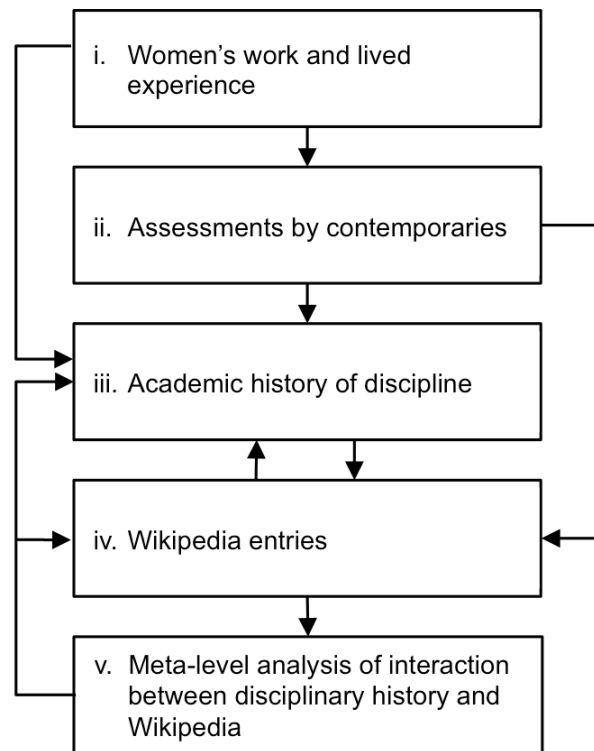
i. Women’s work and lived experience

ii. Assessments by contemporaries

iii. Academic history of discipline

iv. Wikipedia entries

v. Meta-level analysis of interaction between disciplinary history and Wikipedia